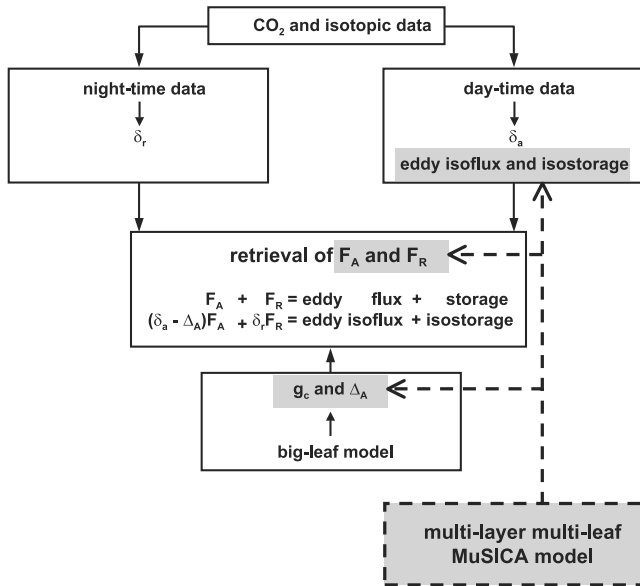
$CO_2$ and isotopic data

night-time data

$\delta_r$

day-time data

$\delta_a$

eddy isoflux and isostorage

retrieval of $F_A$ and $F_R$

$F_A$ + $F_R$ = eddy flux + storage

$(\delta_a - \Delta_A)F_A$ + $\delta_r F_R$ = eddy isoflux + isostorage

$g_c$ and $\Delta_A$

big-leaf model

multi-layer multi-leaf MuSICA model